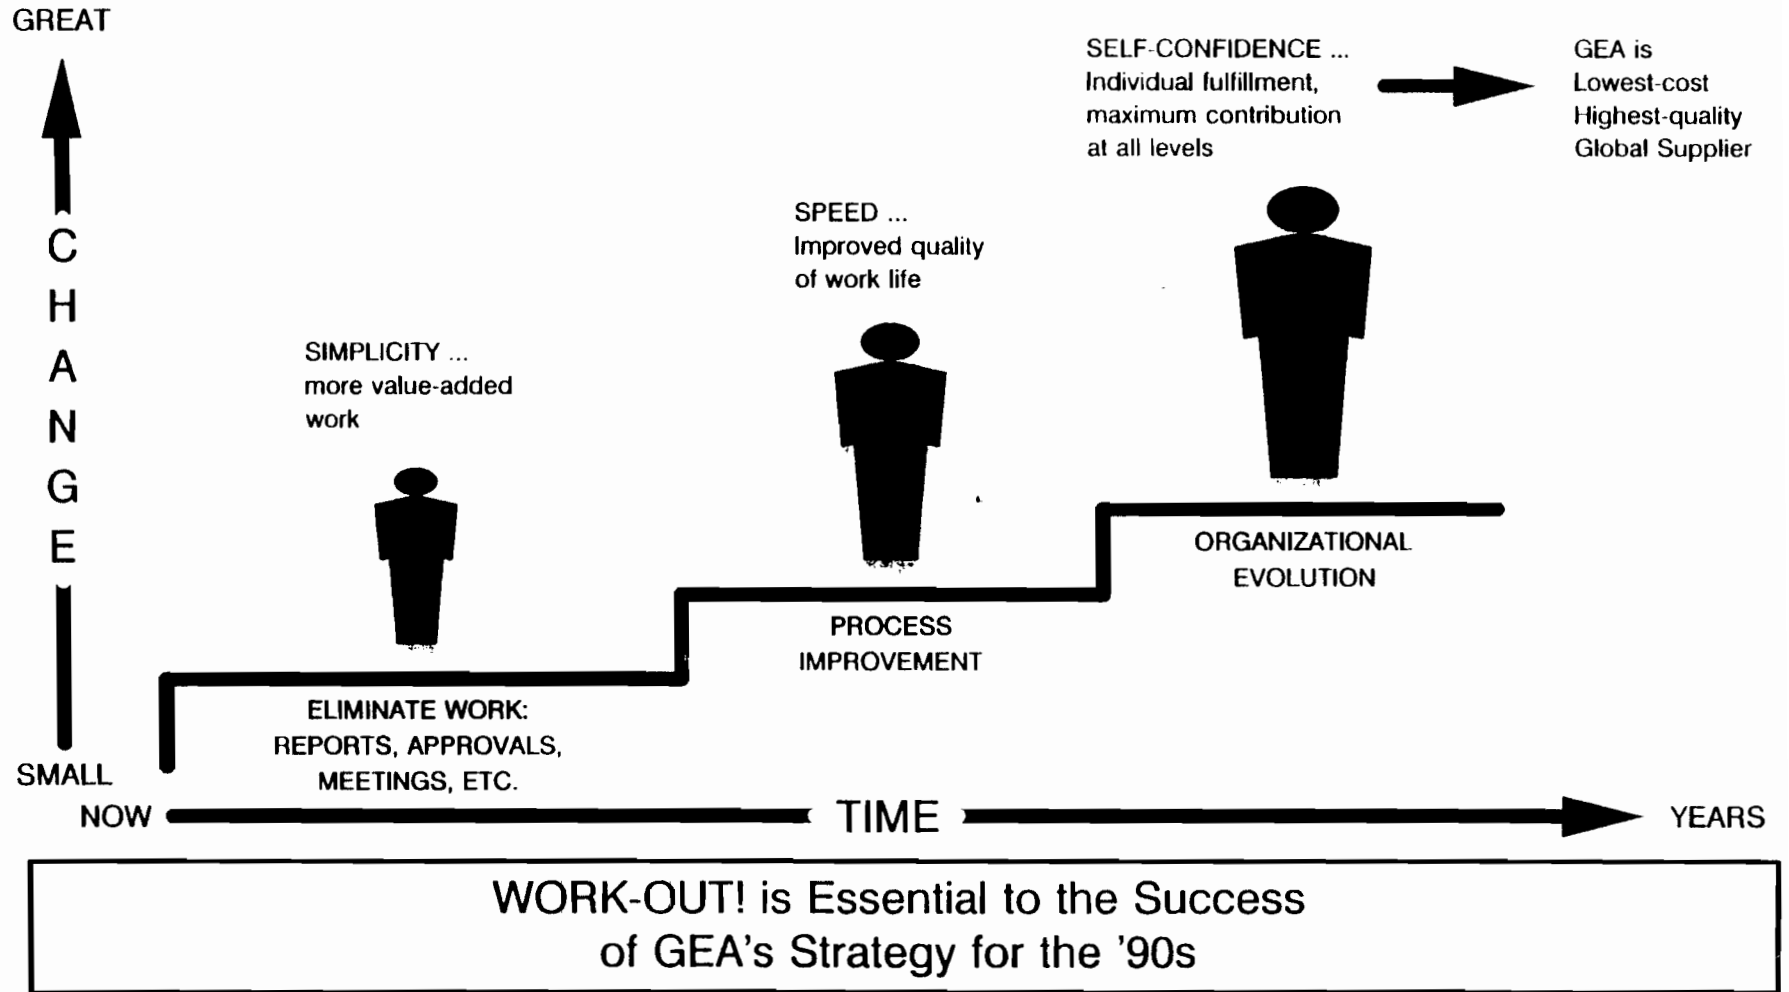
GREAT

CHANGE

SMALL

SELF-CONFIDENCE ... Individual fulfillment, maximum contribution at all levels

GEA is Lowest-cost Highest-quality Global Supplier

SPEED ... Improved quality of work life

SIMPLICITY ... more value-added work

ORGANIZATIONAL EVOLUTION

PROCESS IMPROVEMENT

ELIMINATE WORK: REPORTS, APPROVALS, MEETINGS, ETC.

NOW TIME YEARS

WORK-OUT! is Essential to the Success of GEA's Strategy for the '90s